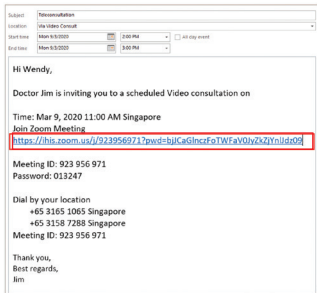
Subject Teleconsultation
Location Via Video Consult
Start time Mon 9/3/2020 2:00 PM All day event
End time Mon 9/3/2020 3:00 PM

Hi Wendy,

Doctor Jim is inviting you to a scheduled Video consultation on

Time: Mar 9, 2020 11:00 AM Singapore
Join Zoom Meeting
https://ihis.zoom.us/j/923956971?pwd=bjJCaGlnczFoTWFaV0JyZkZjYnlJdz09

Meeting ID: 923 956 971
Password: 013247

Dial by your location
+65 3165 1065 Singapore
+65 3158 7288 Singapore
Meeting ID: 923 956 971

Thank you,
Best regards,
Jim